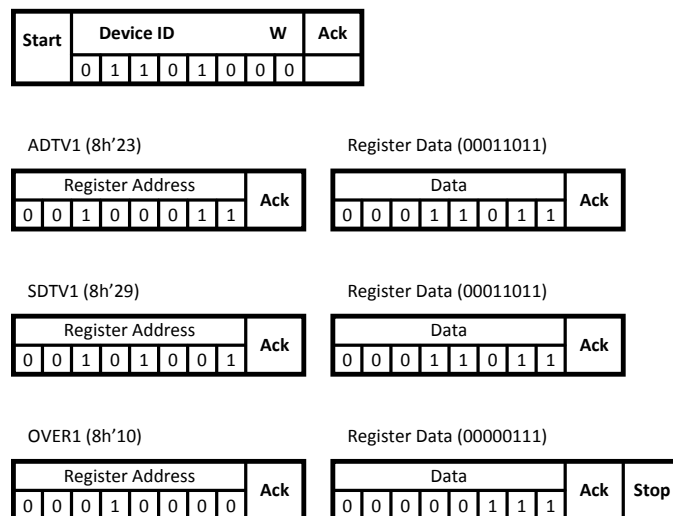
| Start | Device ID | | | | | | W | | Ack |
|---|---|---|---|---|---|---|---|---|---|
| | 0 | 1 | 1 | 0 | 1 | 0 | 0 | 0 | |

ADTV1 (8h'23)

| Register Address | | | | | | | | Ack |
|---|---|---|---|---|---|---|---|---|
| 0 | 0 | 1 | 0 | 0 | 0 | 1 | 1 | |

Register Data (00011011)

| Data | | | | | | | | Ack |
|---|---|---|---|---|---|---|---|---|
| 0 | 0 | 0 | 1 | 1 | 0 | 1 | 1 | |

SDTV1 (8h'29)

| Register Address | | | | | | | | Ack |
|---|---|---|---|---|---|---|---|---|
| 0 | 0 | 1 | 0 | 1 | 0 | 0 | 1 | |

Register Data (00011011)

| Data | | | | | | | | Ack |
|---|---|---|---|---|---|---|---|---|
| 0 | 0 | 0 | 1 | 1 | 0 | 1 | 1 | |

OVER1 (8h'10)

| Register Address | | | | | | | | Ack |
|---|---|---|---|---|---|---|---|---|
| 0 | 0 | 0 | 1 | 0 | 0 | 0 | 0 | |

Register Data (00000111)

| Data | | | | | | | | Ack | Stop |
|---|---|---|---|---|---|---|---|---|---|
| 0 | 0 | 0 | 0 | 0 | 1 | 1 | 1 | | |